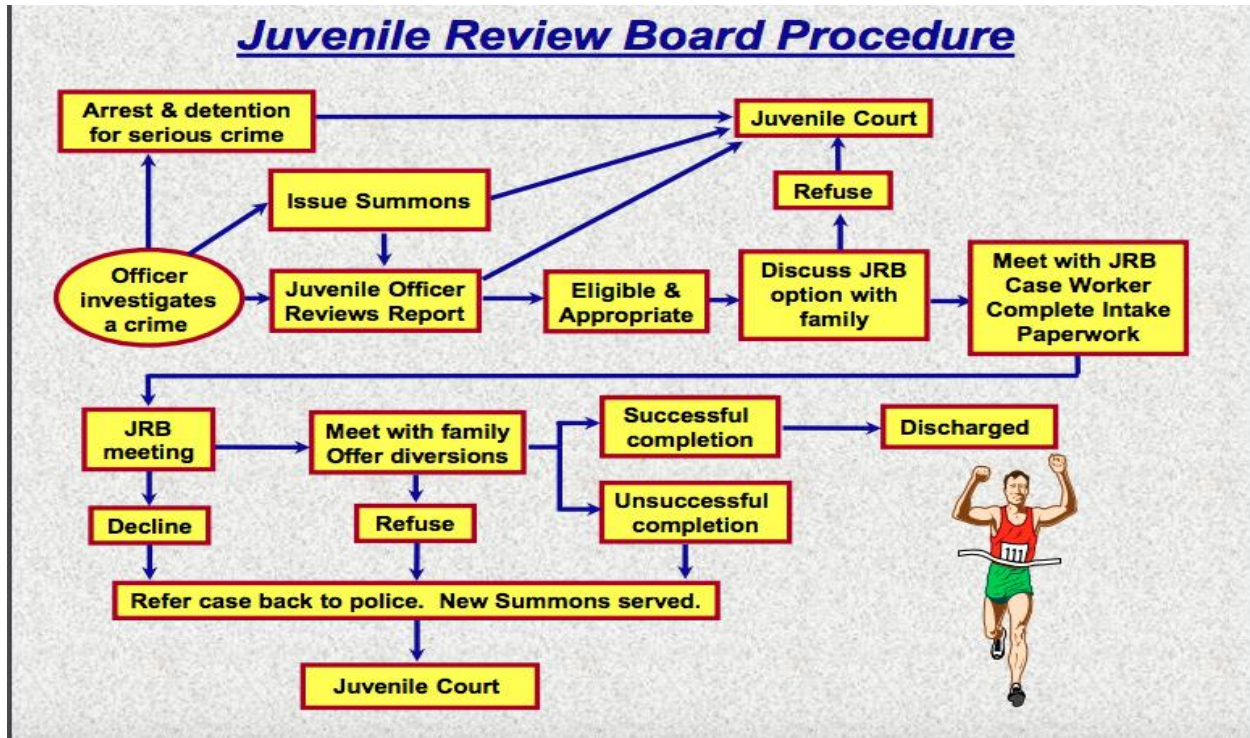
Juvenile Review Board Procedure

Arrest & detention for serious crime

Juvenile Court

Issue Summons

Refuse

Officer investigates a crime

Juvenile Officer Reviews Report

Eligible & Appropriate

Discuss JRB option with family

Meet with JRB Case Worker Complete Intake Paperwork

JRB meeting

Meet with family Offer diversions

Successful completion

Discharged

Unsuccessful completion

Decline

Refuse

Refer case back to police. New Summons served.

Juvenile Court

111